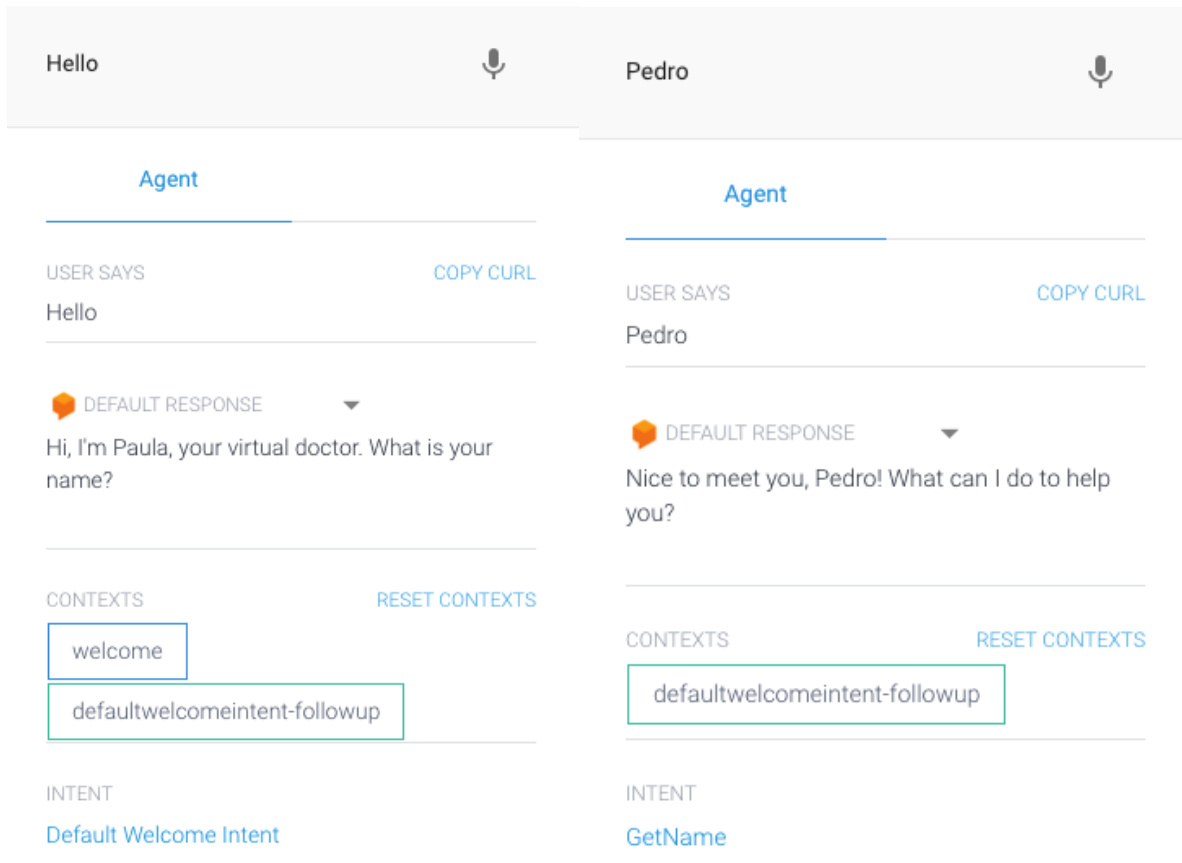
Hello

Agent

USER SAYS
COPY CURL
Hello

DEFAULT RESPONSE
Hi, I'm Paula, your virtual doctor. What is your name?

CONTEXTS
RESET CONTEXTS
welcome
defaultwelcomeintent-followup

INTENT
Default Welcome Intent

Pedro

Agent

USER SAYS
COPY CURL
Pedro

DEFAULT RESPONSE
Nice to meet you, Pedro! What can I do to help you?

CONTEXTS
RESET CONTEXTS
defaultwelcomeintent-followup

INTENT
GetName